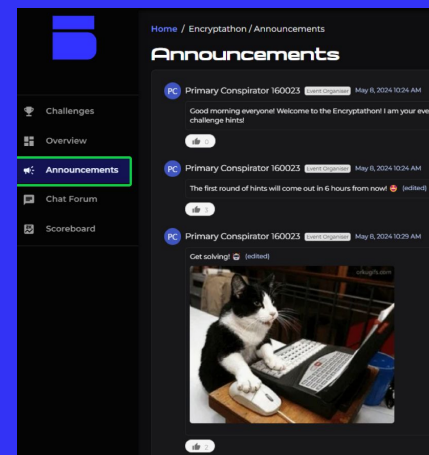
Challenges
Overview
Announcements
Chat Forum
Scoreboard

Home / Encryptathon / Announcements

Announcements

PC Primary Conspirator 160023 Event Organiser May 8, 2024 10:24 AM

Good morning everyone! Welcome to the Encryptathon! I am your eve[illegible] challenge hints!

0

PC Primary Conspirator 160023 Event Organiser May 8, 2024 10:24 AM

The first round of hints will come out in 6 hours from now! (edited)

3

PC Primary Conspirator 160023 Event Organiser May 8, 2024 10:29 AM

Get solving! (edited)

icaughs.com

2